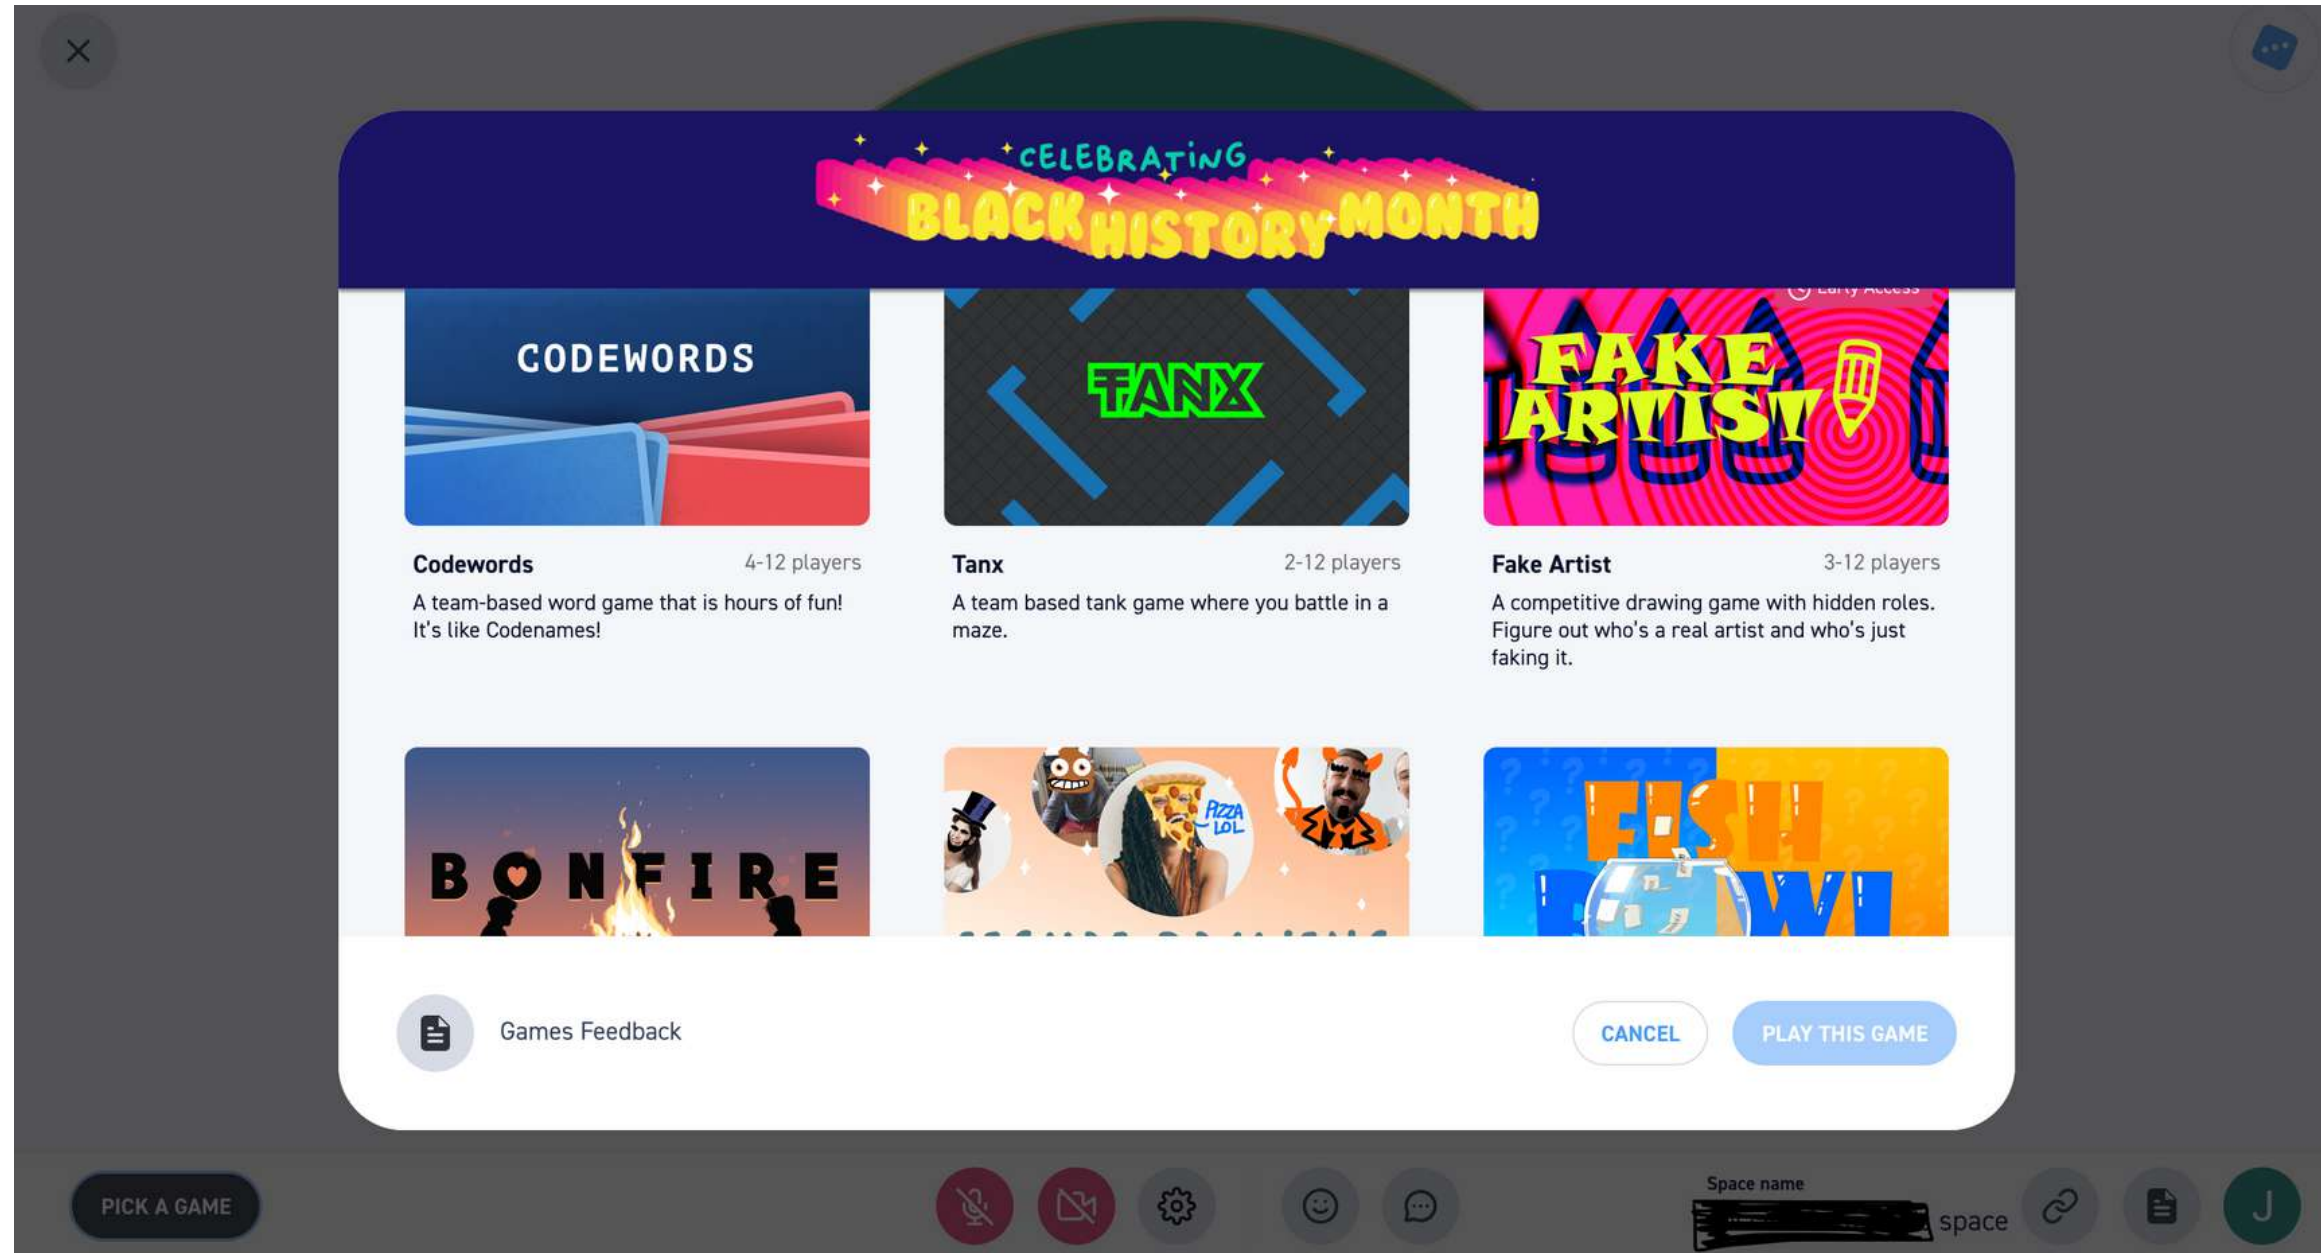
CELEBRATING BLACK HISTORY MONTH

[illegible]

CODEWORDS

TANX

FAKE ARTIST

Codewords 4-12 players

A team-based word game that is hours of fun! It's like Codenames!

Tanx 2-12 players

A team based tank game where you battle in a maze.

Fake Artist 3-12 players

A competitive drawing game with hidden roles. Figure out who's a real artist and who's just faking it.

BONFIRE

PIZZA LOL

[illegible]

FISH BOWL

Games Feedback

CANCEL

PLAY THIS GAME

PICK A GAME

Space name

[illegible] space

J